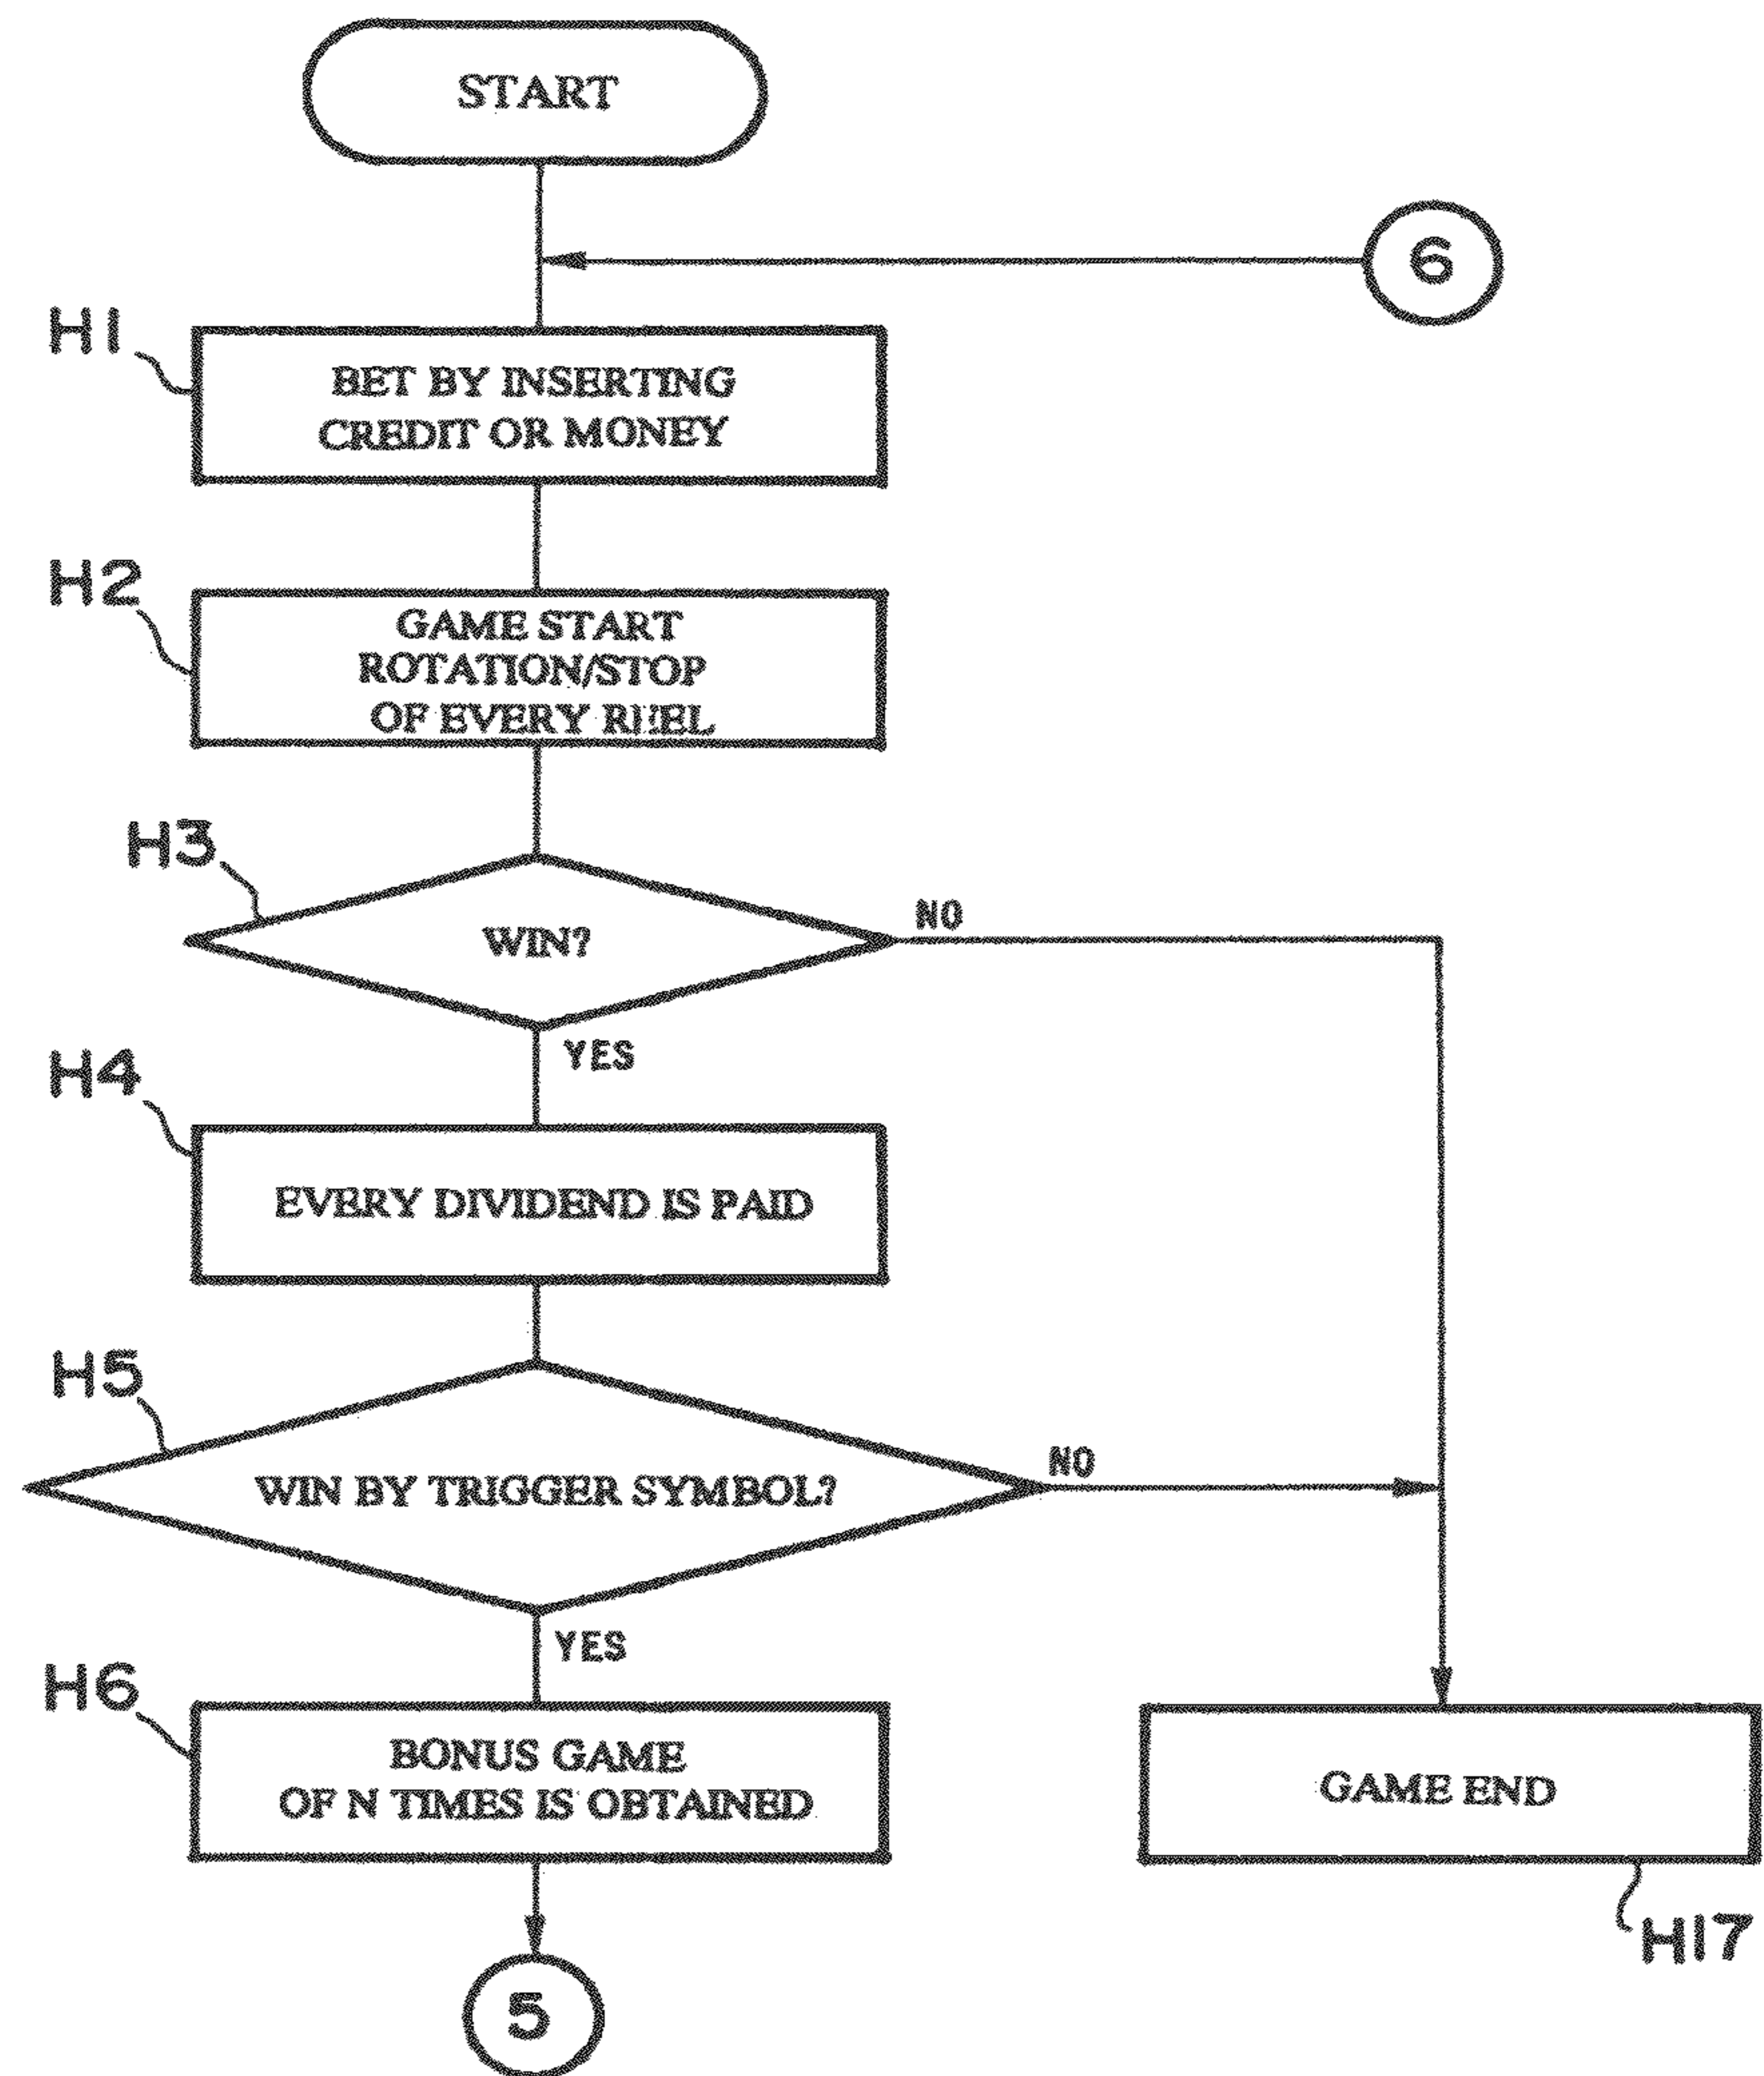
START

6

H1
BET BY INSERTING CREDIT OR MONEY

H2
GAME START ROTATION/STOP OF EVERY REEL

H3
WIN?
NO
YES

H4
EVERY DIVIDEND IS PAID

H5
WIN BY TRIGGER SYMBOL?
NO
YES

H6
BONUS GAME OF N TIMES IS OBTAINED

GAME END
H17

5